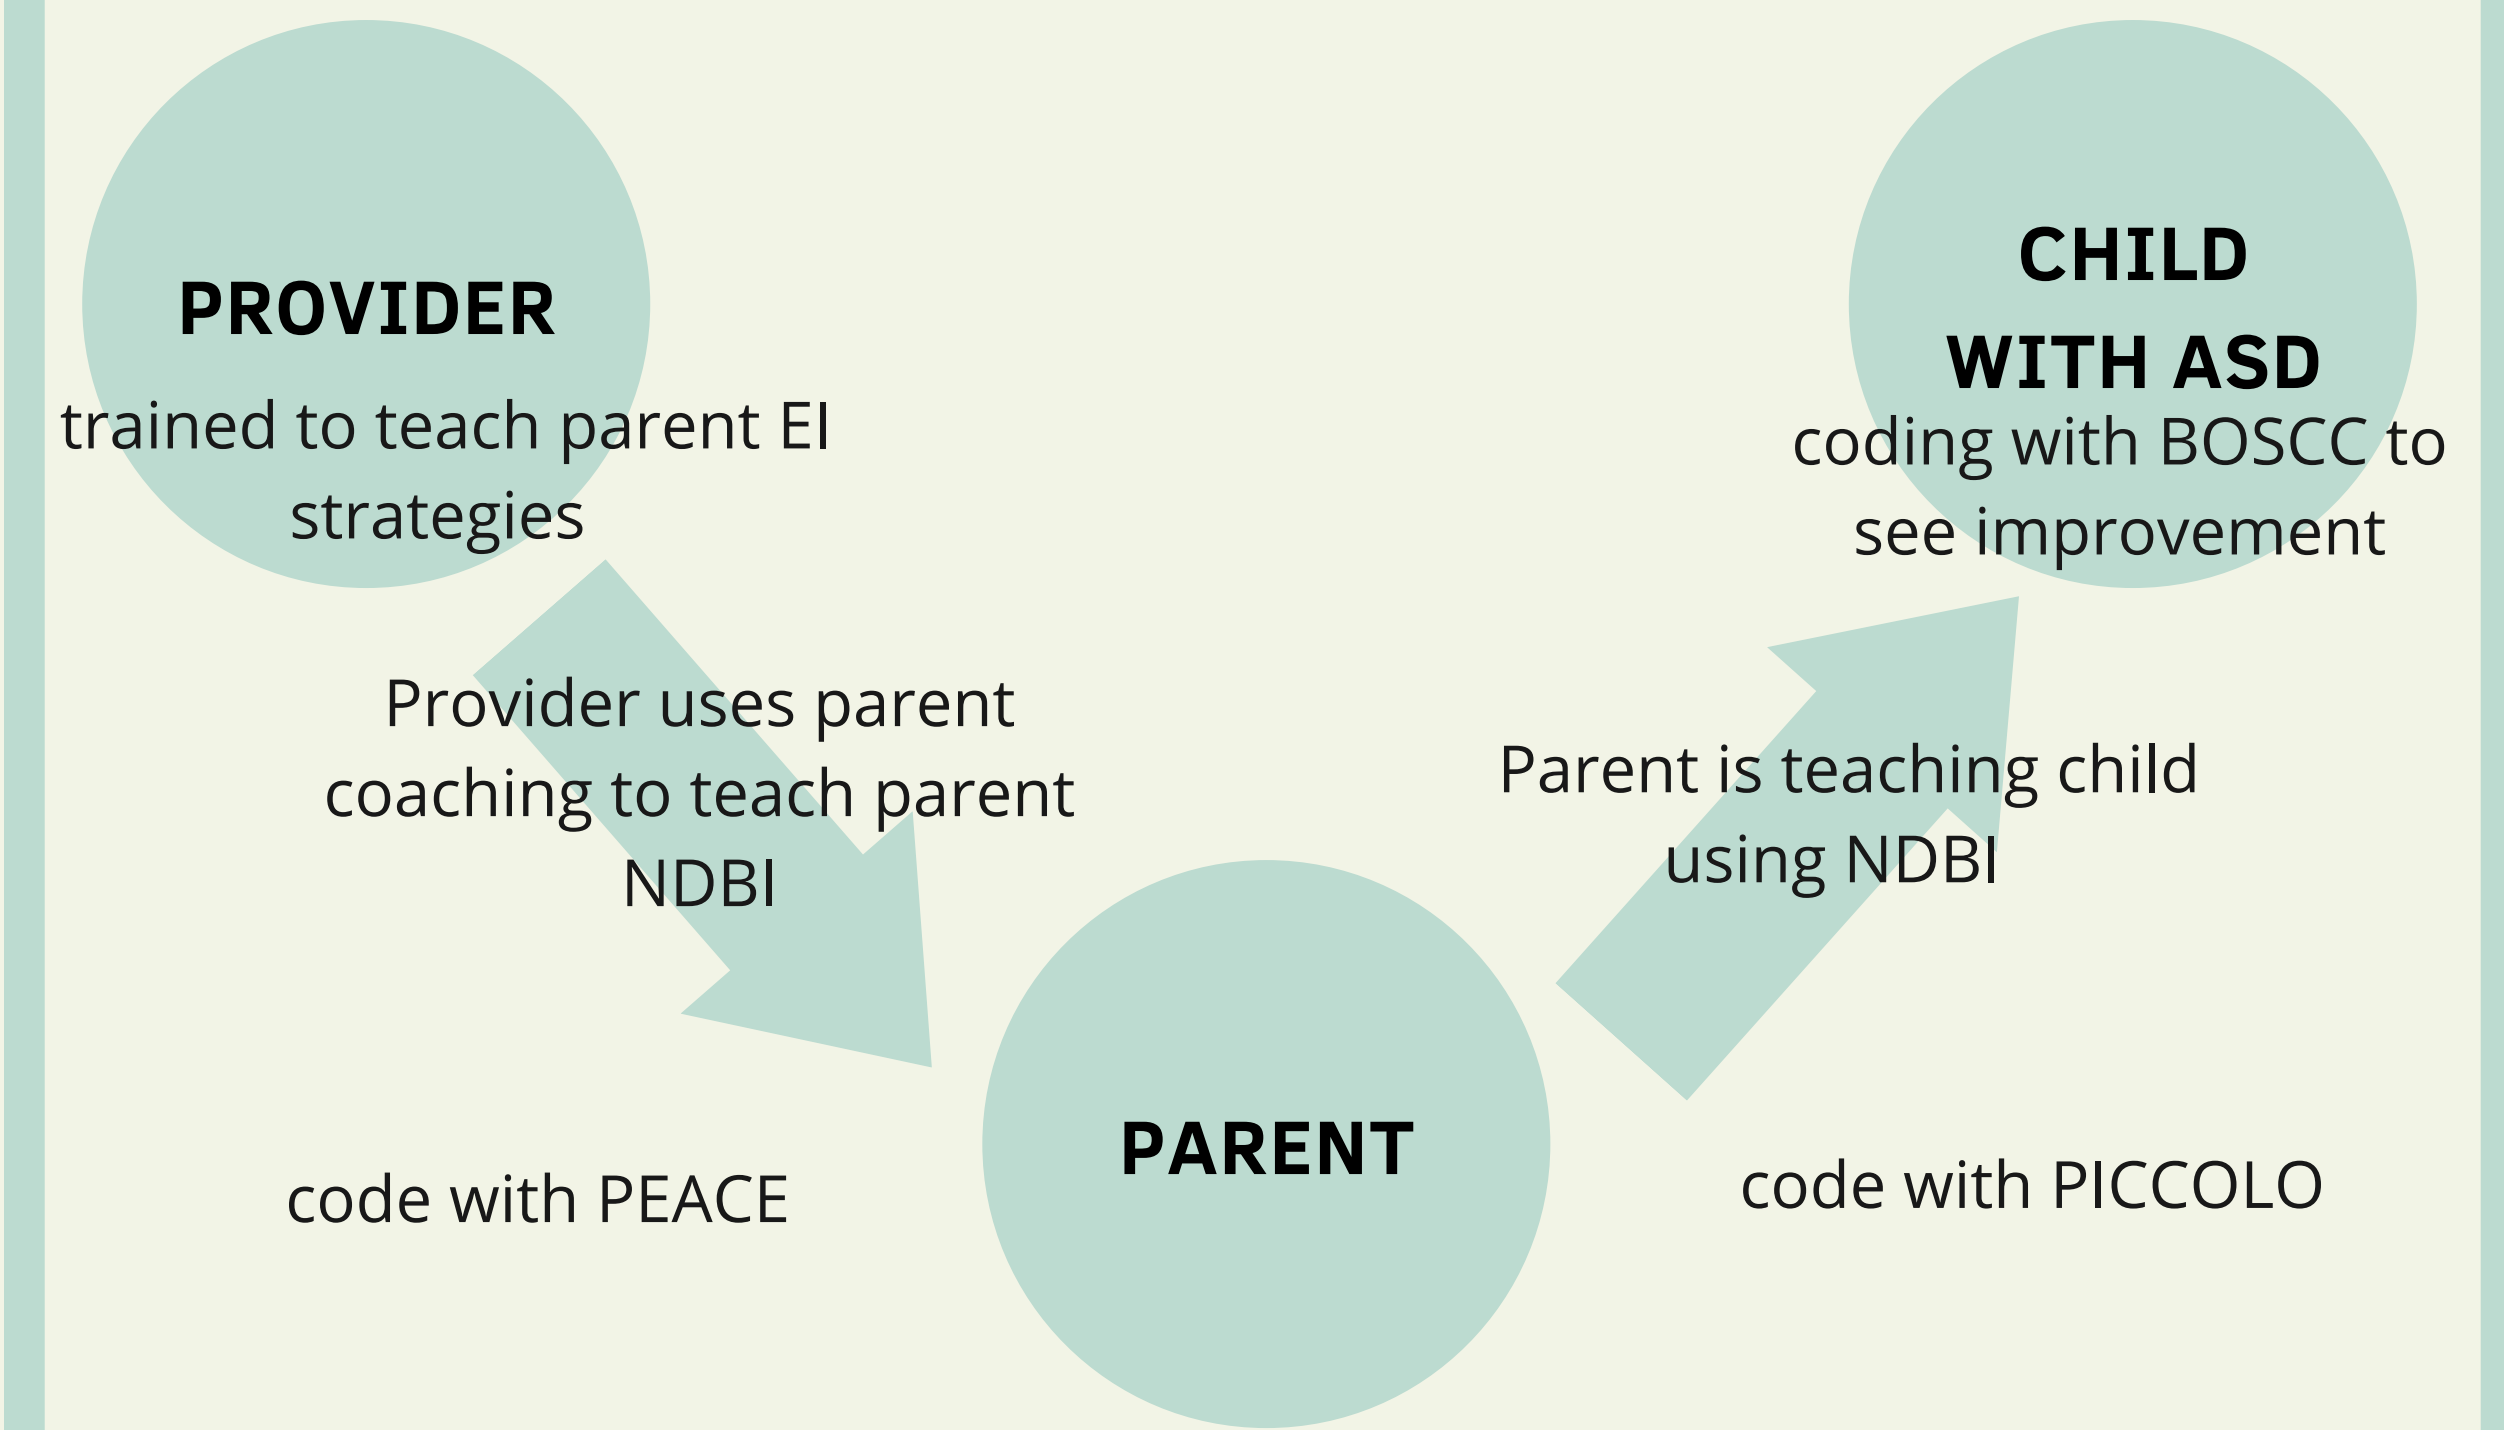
PROVIDER
trained to teach parent EI strategies

CHILD WITH ASD
coding with BOSCC to see improvement

Provider uses parent coaching to teach parent NDBI

Parent is teaching child using NDBI

PARENT

code with PEACE

code with PICCOLO